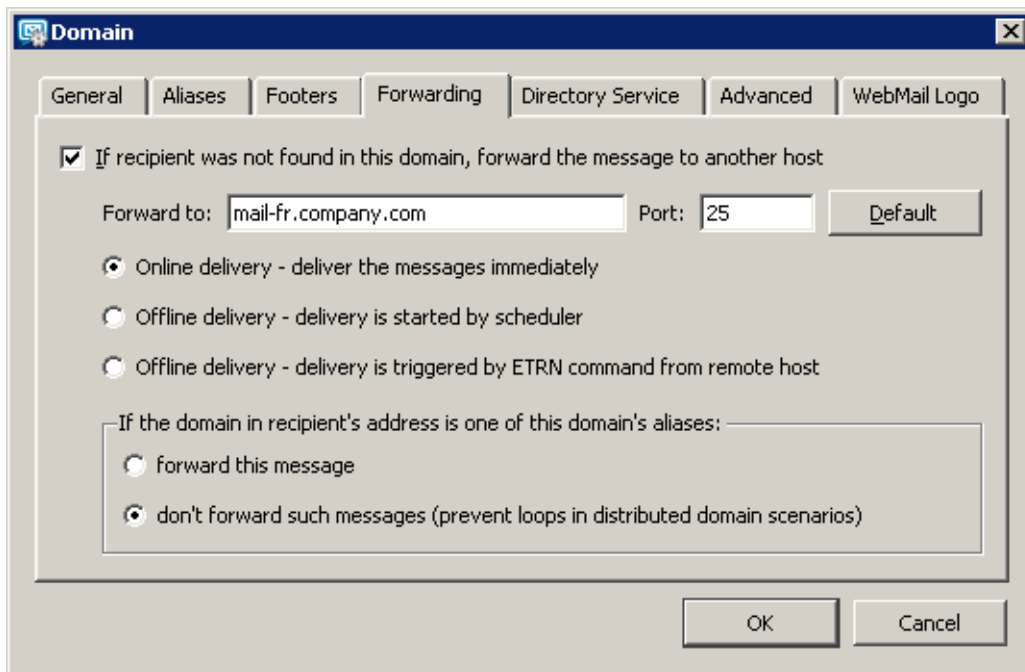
Domain

General | Aliases | Footers | Forwarding | Directory Service | Advanced | WebMail Logo

If recipient was not found in this domain, forward the message to another host

Forward to: mail-fr.company.com Port: 25 Default

Online delivery - deliver the messages immediately

Offline delivery - delivery is started by scheduler

Offline delivery - delivery is triggered by ETRN command from remote host

If the domain in recipient's address is one of this domain's aliases:

forward this message

don't forward such messages (prevent loops in distributed domain scenarios)

OK Cancel